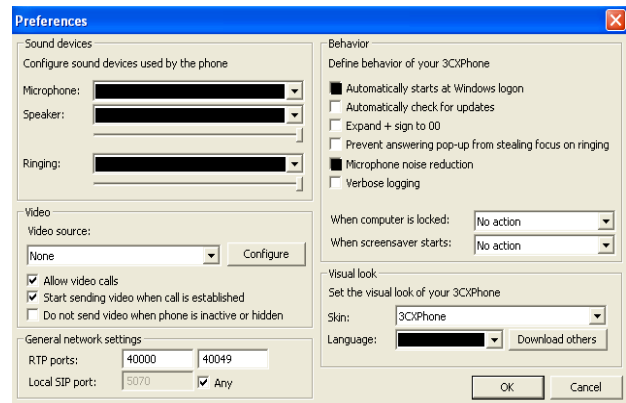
Preferences

Sound devices
Configure sound devices used by the phone
Microphone:
Speaker:
Ringing:

Video
Video source:
None
Configure
☑ Allow video calls
☑ Start sending video when call is established
☐ Do not send video when phone is inactive or hidden

General network settings
RTP ports: 40000 40049
Local SIP port: 5070 ☑ Any

Behavior
Define behavior of your 3CXPhone
Automatically starts at Windows logon
☐ Automatically check for updates
☐ Expand + sign to 00
☐ Prevent answering pop-up from stealing focus on ringing
Microphone noise reduction
☐ Verbose logging

When computer is locked: No action
When screensaver starts: No action

Visual look
Set the visual look of your 3CXPhone
Skin: 3CXPhone
Language:
Download others

OK
Cancel